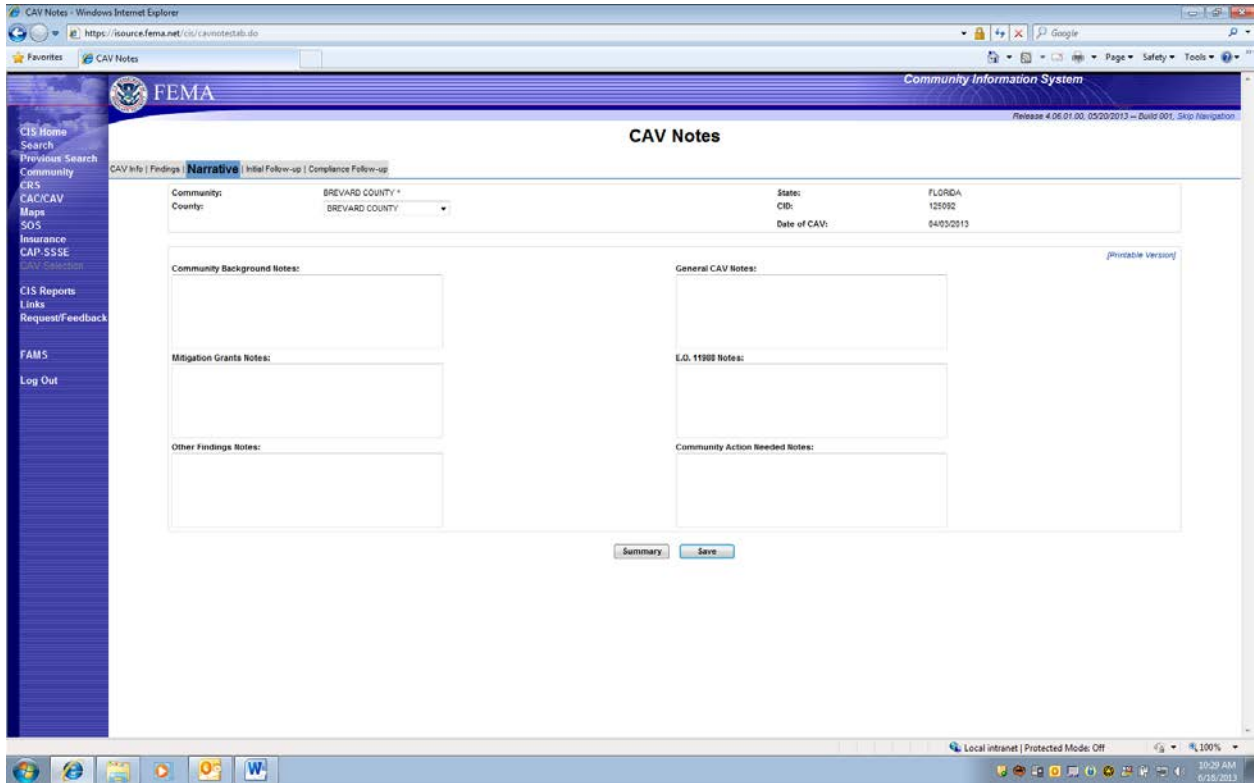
CAV Notes - Windows Internet Explorer

https://isource.fema.net/cis/cavnotestab.do

Google

Favorites | CAV Notes

Page ▾ Safety ▾ Tools ▾

FEMA

Community Information System

Release 4.06.01.00, 05/20/2013 -- Build 001, Skip Navigation

CIS Home
Search
Previous Search
Community
CRS
CAC/CAV
Maps
SOS
Insurance
CAP-SSSE
CAV Selection

CIS Reports
Links
Request/Feedback

FAMS

Log Out

CAV Notes

CAV Info | Findings | Narrative | Initial Follow-up | Compliance Follow-up

Community: BREVARD COUNTY *
County: BREVARD COUNTY

State: FLORIDA
CID: 125092
Date of CAV: 04/03/2013

[Printable Version]

Community Background Notes:

General CAV Notes:

Mitigation Grants Notes:

E.O. 11988 Notes:

Other Findings Notes:

Community Action Needed Notes:

Summary | Save

Local intranet | Protected Mode: Off

100%

10:29 AM
6/18/2013